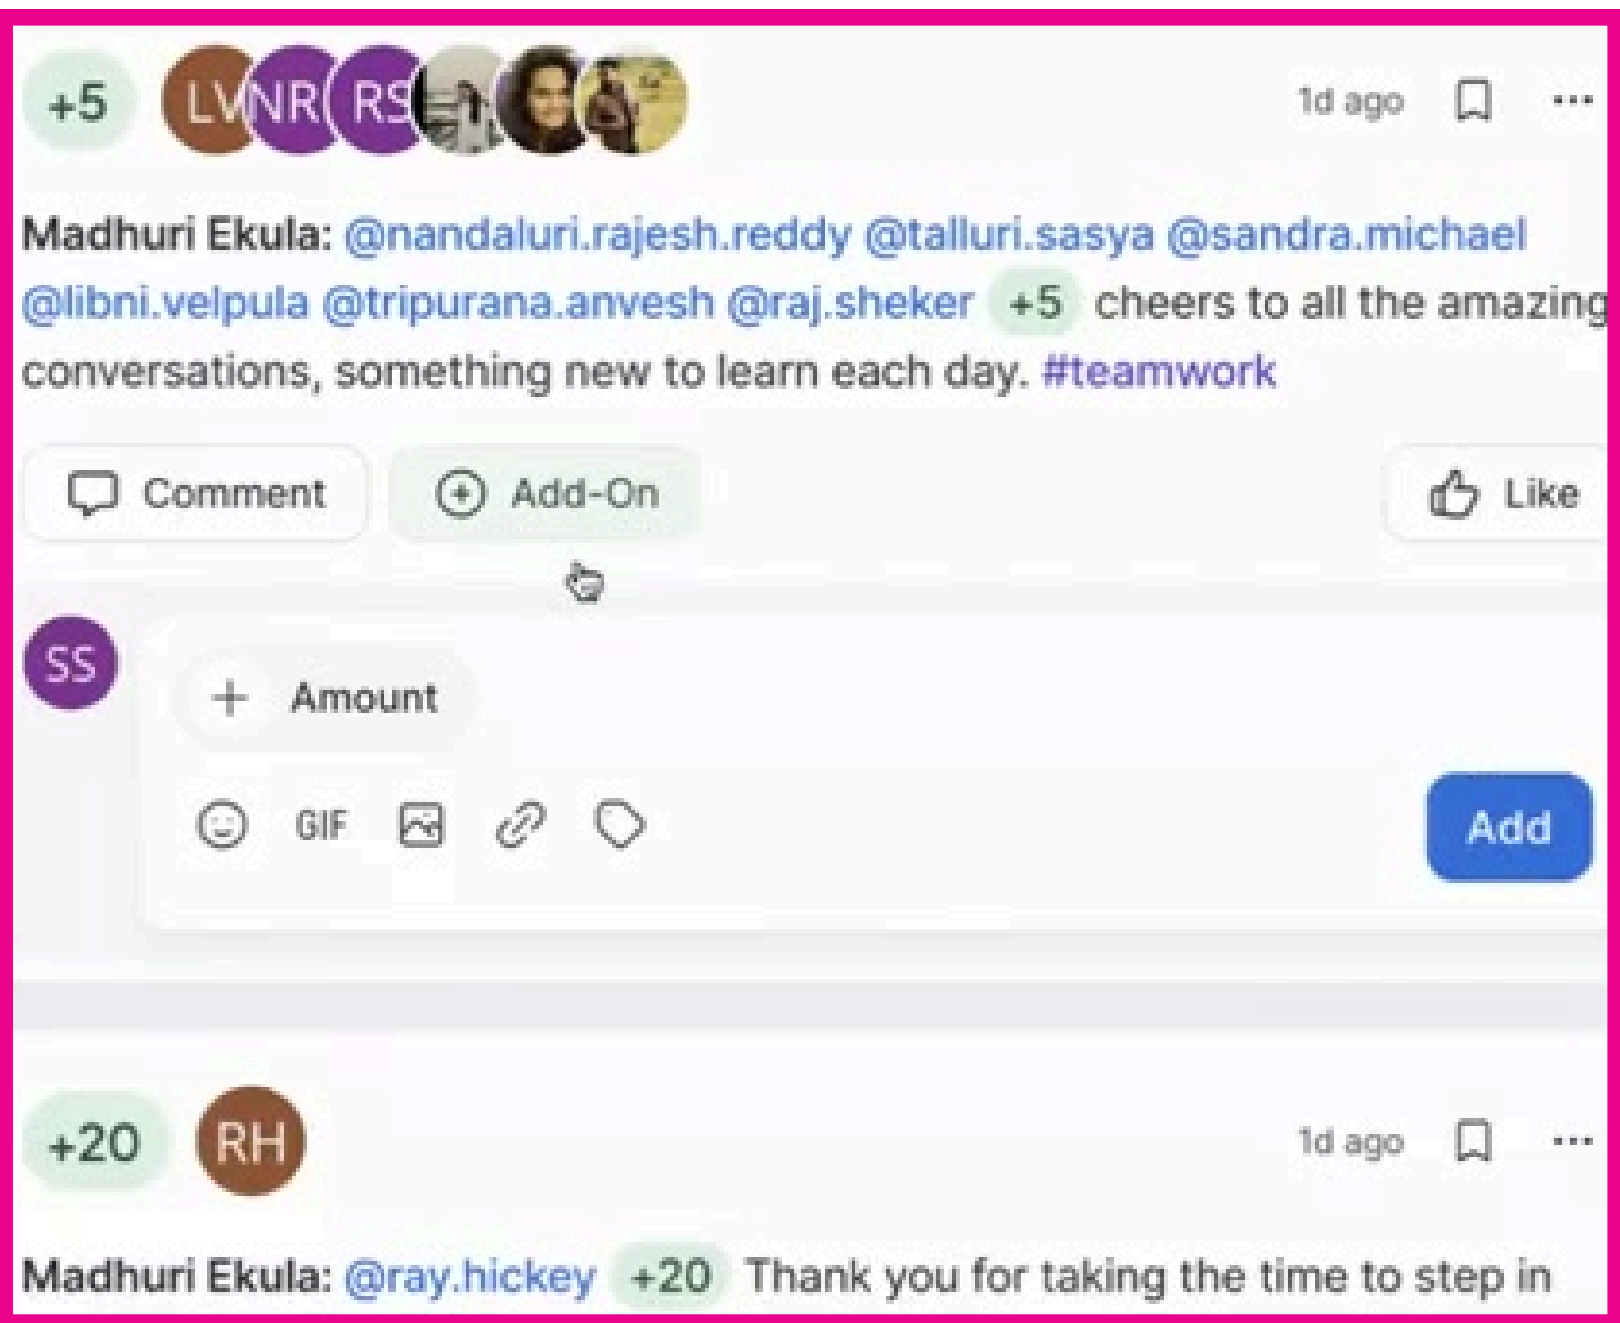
+5 LV NR RS

1d ago

Madhuri Ekula: @nandaluri.rajesh.reddy @talluri.sasya @sandra.michael @libni.velpula @tripurana.anvesh @raj.sheker +5 cheers to all the amazing conversations, something new to learn each day. #teamwork

Comment Add-On Like

SS

+ Amount

GIF

Add

+20 RH

1d ago

Madhuri Ekula: @ray.hickey +20 Thank you for taking the time to step in